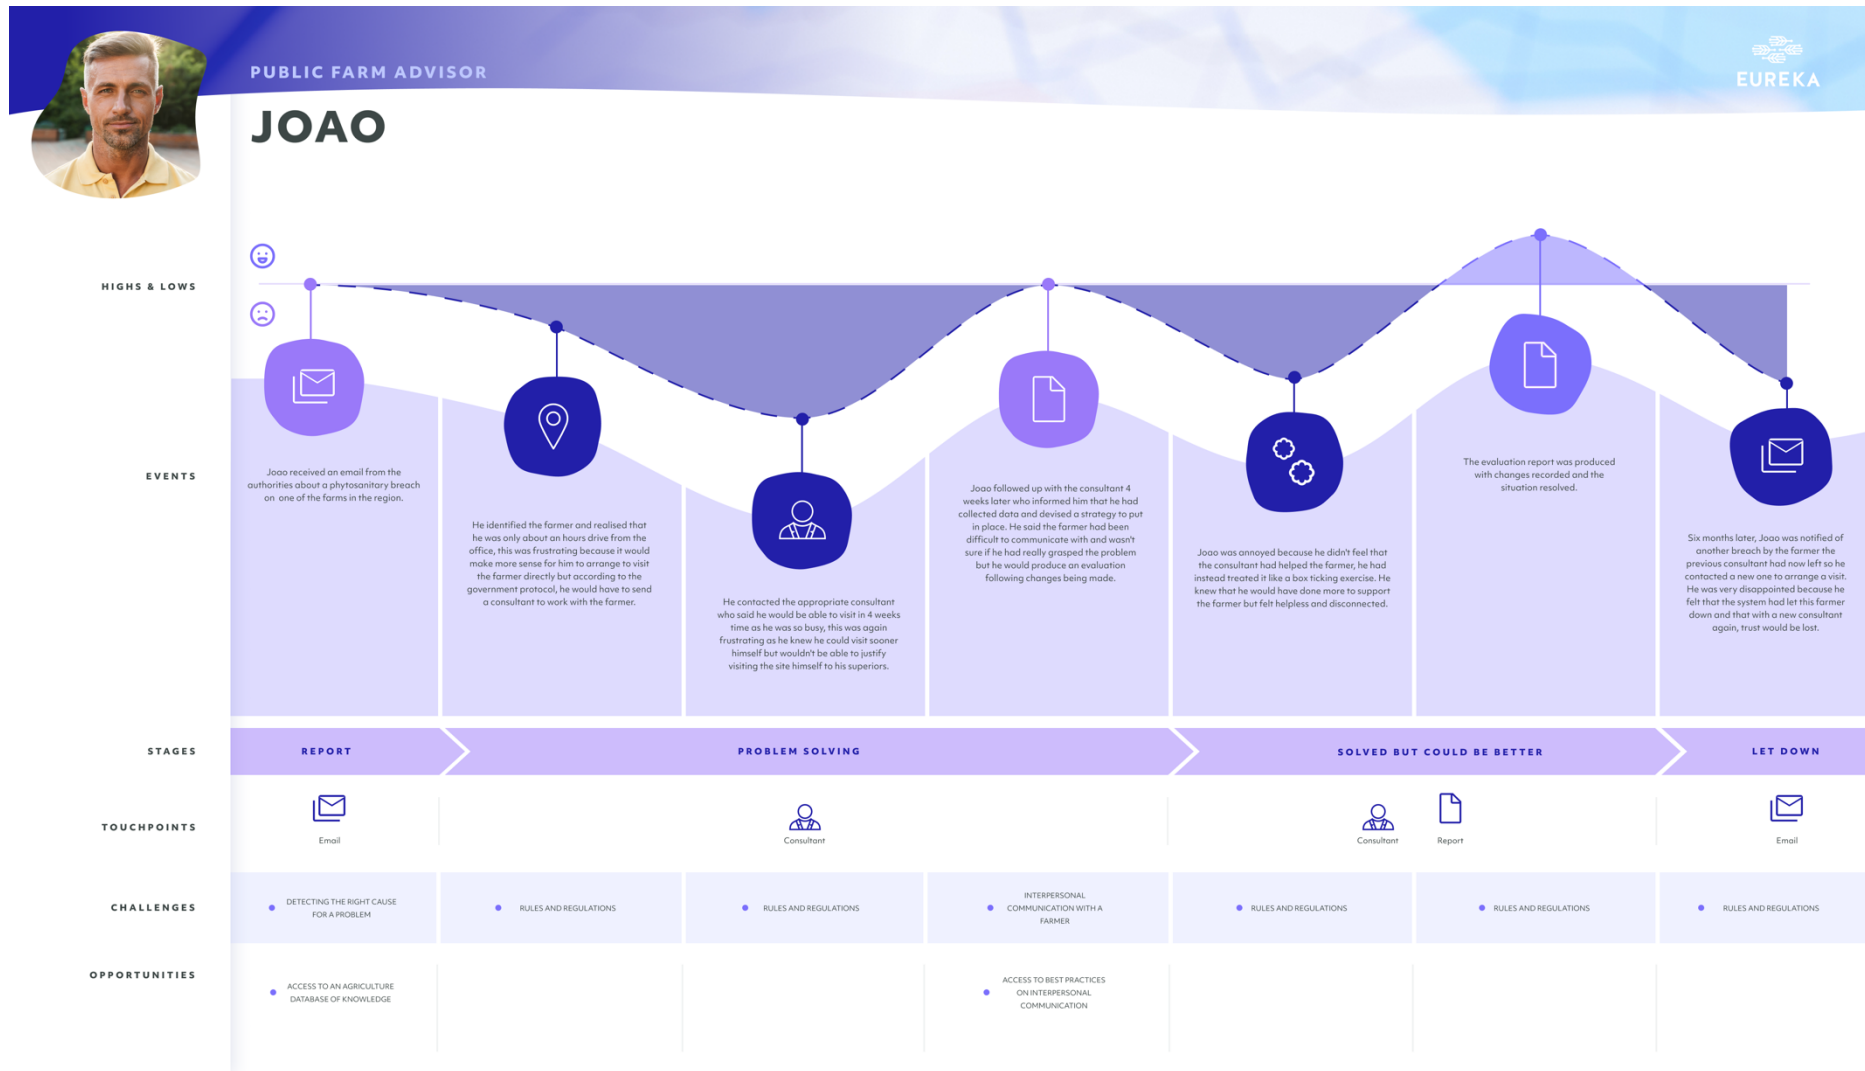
PUBLIC FARM ADVISOR

JOAO

EUREKA

HIGHS & LOWS

EVENTS

Joao received an email from the authorities about a phytosanitary breach on one of the farms in the region.

He identified the farmer and realised that he was only about an hours drive from the office, this was frustrating because it would make more sense for him to arrange to visit the farmer directly but according to the government protocol, he would have to send a consultant to work with the farmer.

He contacted the appropriate consultant who said he would be able to visit in 4 weeks time as he was so busy, this was again frustrating as he knew he could visit sooner himself but wouldn't be able to justify visiting the site himself to his superiors.

Joao followed up with the consultant 4 weeks later who informed him that he had collected data and devised a strategy to put in place. He said the farmer had been difficult to communicate with and wasn't sure if he had really grasped the problem but he would produce an evaluation following changes being made.

Joao was annoyed because he didn't feel that the consultant had helped the farmer, he had instead treated it like a box ticking exercise. He knew that he would have done more to support the farmer but felt helpless and disconnected.

The evaluation report was produced with changes recorded and the situation resolved.

Six months later, Joao was notified of another breach by the farmer the previous consultant had now left so he contacted a new one to arrange a visit. He was very disappointed because he felt that the system had let this farmer down and that with a new consultant again, trust would be lost.

STAGES

REPORT

PROBLEM SOLVING

SOLVED BUT COULD BE BETTER

LET DOWN

TOUCHPOINTS

Email

Consultant

Consultant

Report

Email

CHALLENGES

DETECTING THE RIGHT CAUSE FOR A PROBLEM

RULES AND REGULATIONS

RULES AND REGULATIONS

INTERPERSONAL COMMUNICATION WITH A FARMER

RULES AND REGULATIONS

RULES AND REGULATIONS

RULES AND REGULATIONS

OPPORTUNITIES

ACCESS TO AN AGRICULTURE DATABASE OF KNOWLEDGE

ACCESS TO BEST PRACTICES ON INTERPERSONAL COMMUNICATION